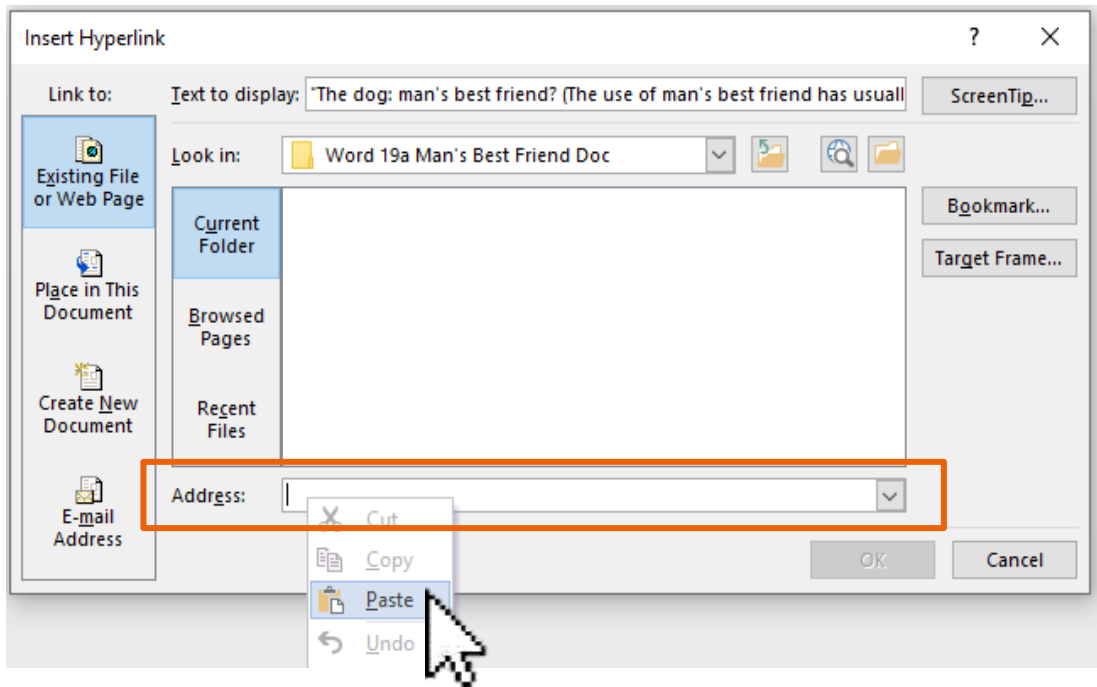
Insert Hyperlink

?

Link to:

Existing File or Web Page

Place in This Document

Create New Document

E-mail Address

Text to display: "The dog: man's best friend? (The use of man's best friend has usuall

ScreenTip...

Look in: Word 19a Man's Best Friend Doc

Current Folder

Browsed Pages

Recent Files

Bookmark...

Target Frame...

Address:

Cut

Copy

Paste

Undo

OK

Cancel